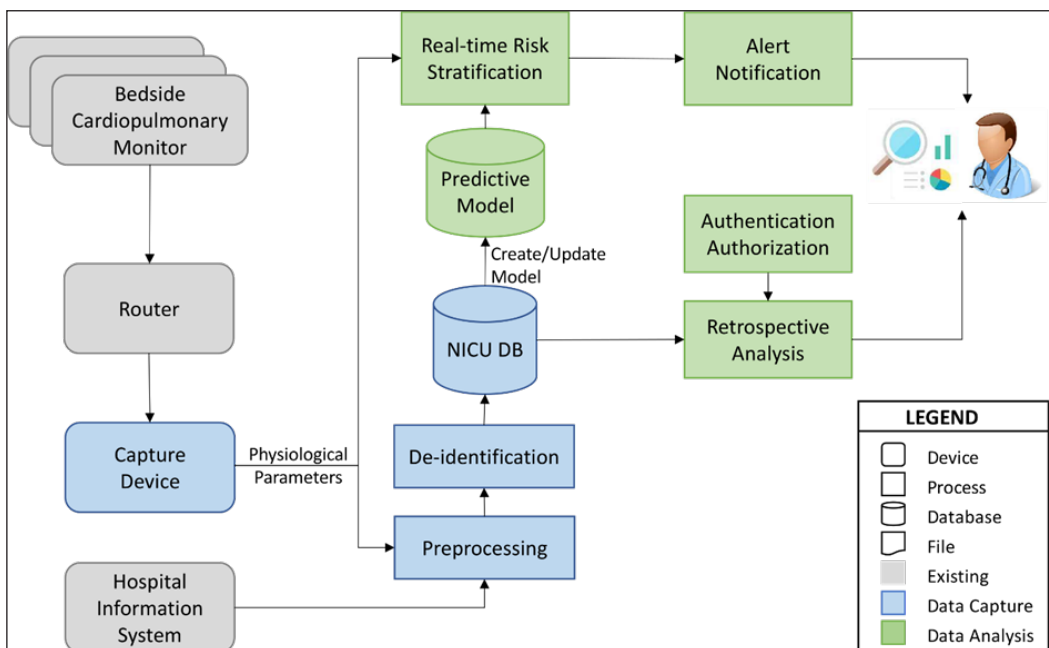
Bedside Cardiopulmonary Monitor

Router

Capture Device

Physiological Parameters

Hospital Information System

Real-time Risk Stratification

Predictive Model

Create/Update Model

NICU DB

De-identification

Preprocessing

Alert Notification

Authentication Authorization

Retrospective Analysis

LEGEND

Device

Process

Database

File

Existing

Data Capture

Data Analysis